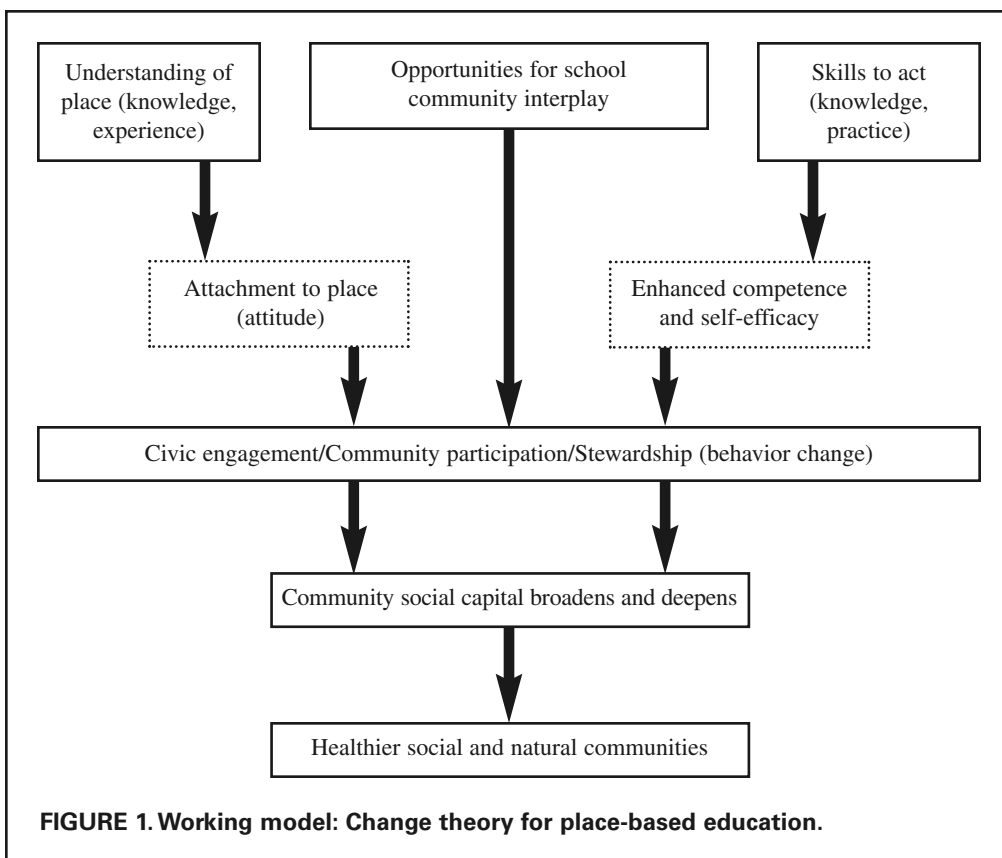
Understanding of place (knowledge, experience)

Opportunities for school community interplay

Skills to act (knowledge, practice)

Attachment to place (attitude)

Enhanced competence and self-efficacy

Civic engagement/Community participation/Stewardship (behavior change)

Community social capital broadens and deepens

Healthier social and natural communities

**FIGURE 1. Working model: Change theory for place-based education.**